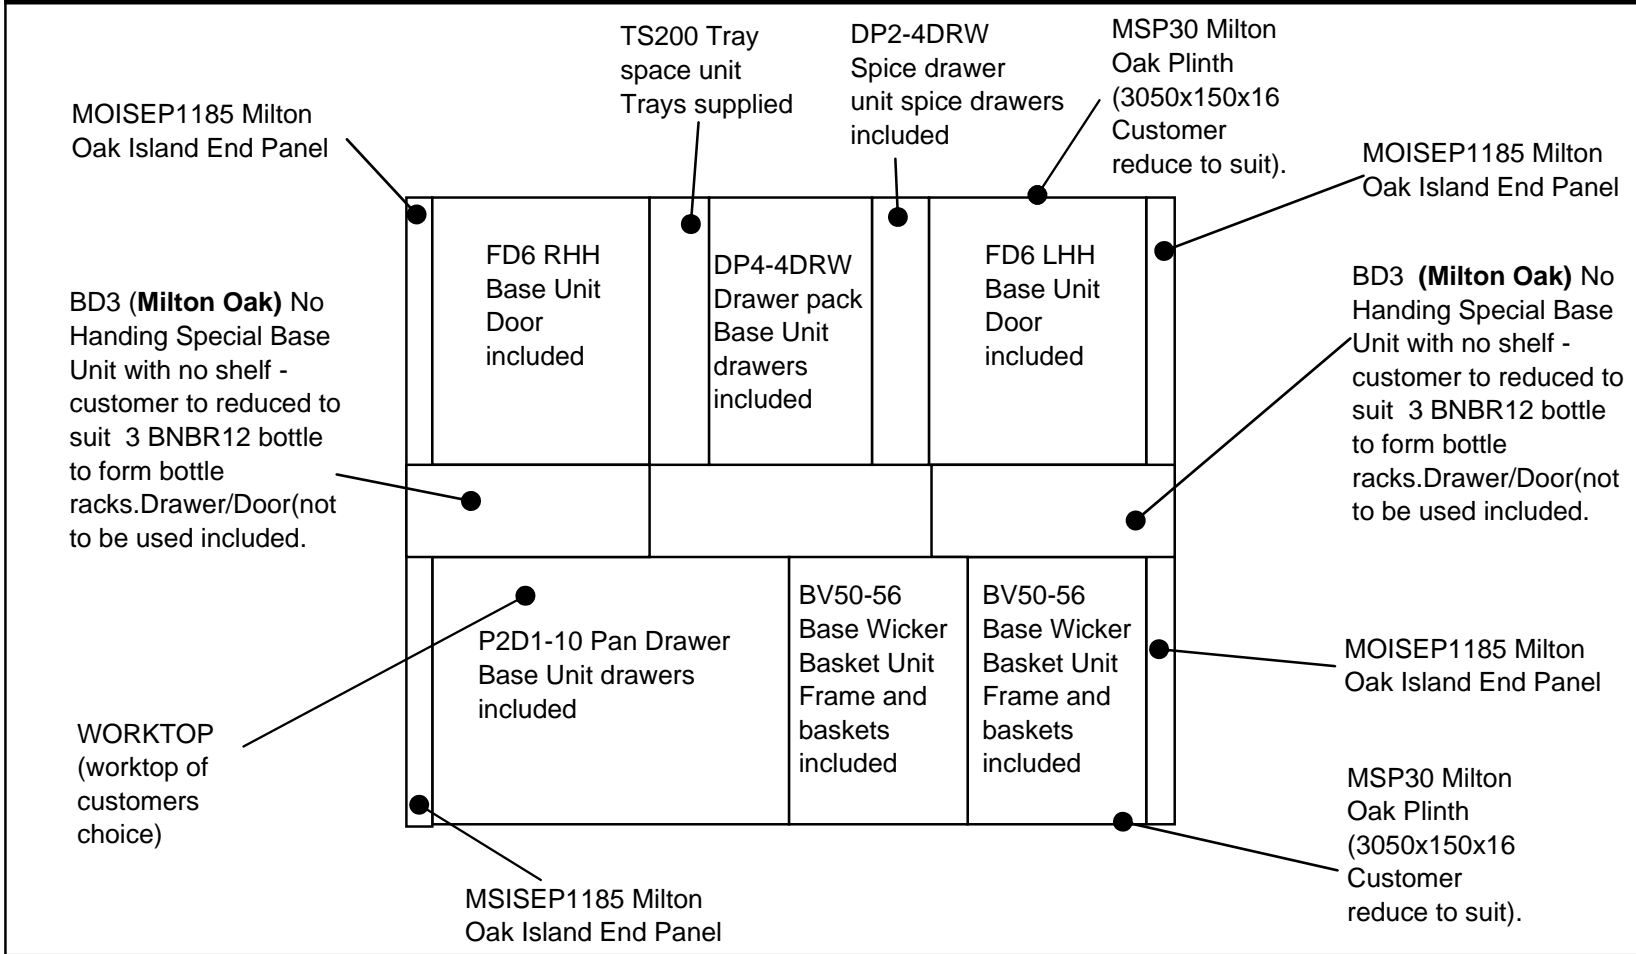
TS200 Tray space unit Trays supplied

DP2-4DRW Spice drawer unit spice drawers included

MSP30 Milton Oak Plinth (3050x150x16 Customer reduce to suit).

MOISEP1185 Milton Oak Island End Panel

MOISEP1185 Milton Oak Island End Panel

FD6 RHH Base Unit Door included

DP4-4DRW Drawer pack Base Unit drawers included

FD6 LHH Base Unit Door included

BD3 (**Milton Oak**) No Handing Special Base Unit with no shelf - customer to reduced to suit 3 BNBR12 bottle to form bottle racks.Drawer/Door(not to be used included.

BD3 **(Milton Oak)** No Handing Special Base Unit with no shelf - customer to reduced to suit 3 BNBR12 bottle to form bottle racks.Drawer/Door(not to be used included.

P2D1-10 Pan Drawer Base Unit drawers included

BV50-56 Base Wicker Basket Unit Frame and baskets included

BV50-56 Base Wicker Basket Unit Frame and baskets included

MOISEP1185 Milton Oak Island End Panel

WORKTOP (worktop of customers choice)

MSP30 Milton Oak Plinth (3050x150x16 Customer reduce to suit).

MSISEP1185 Milton Oak Island End Panel